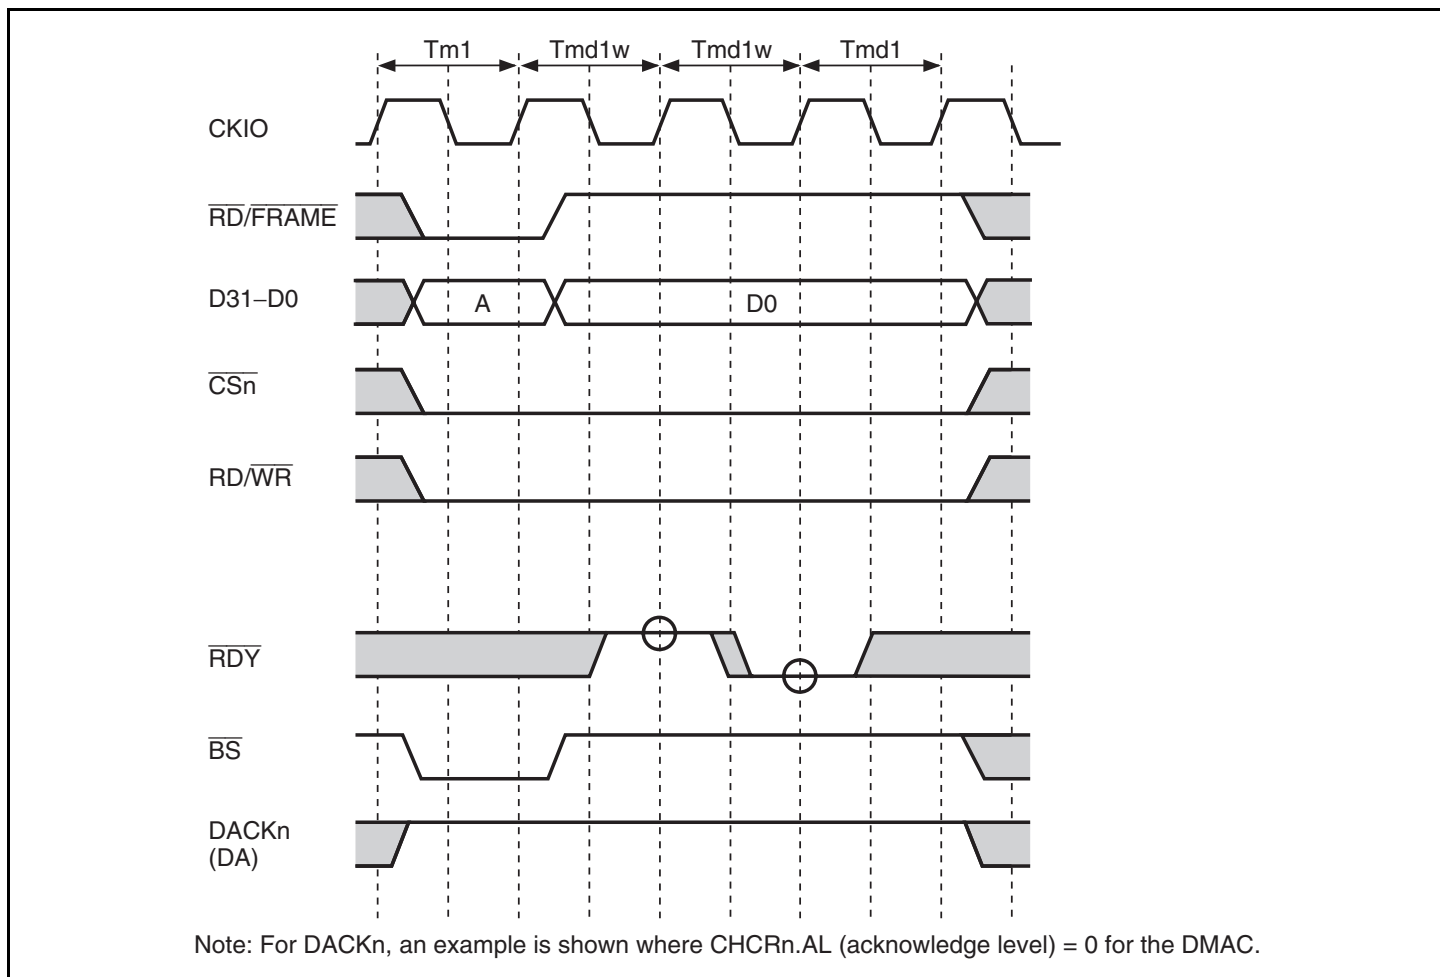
Tm1 Tmd1w Tmd1w Tmd1

CKIO

$\overline{RD}/\overline{FRAME}$

D31–D0

A

D0

$\overline{CSn}$

RD/$\overline{WR}$

$\overline{RDY}$

$\overline{BS}$

DACKn (DA)

Note: For DACKn, an example is shown where CHCRn.AL (acknowledge level) = 0 for the DMAC.